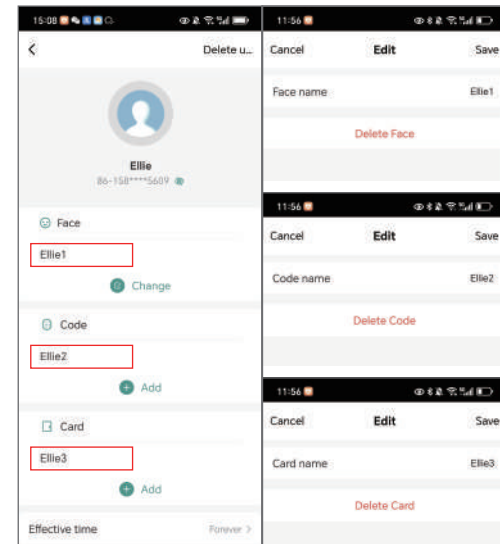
15:08

<

Delete u...

Ellie

86-158****5609

Face

Ellie1

Change

Code

Ellie2

Add

Card

Ellie3

Add

Effective time

Forever >

11:56

Cancel

Edit

Save

Face name

Ellie1

Delete Face

11:56

Cancel

Edit

Save

Code name

Ellie2

Delete Code

11:56

Cancel

Edit

Save

Card name

Ellie3

Delete Card